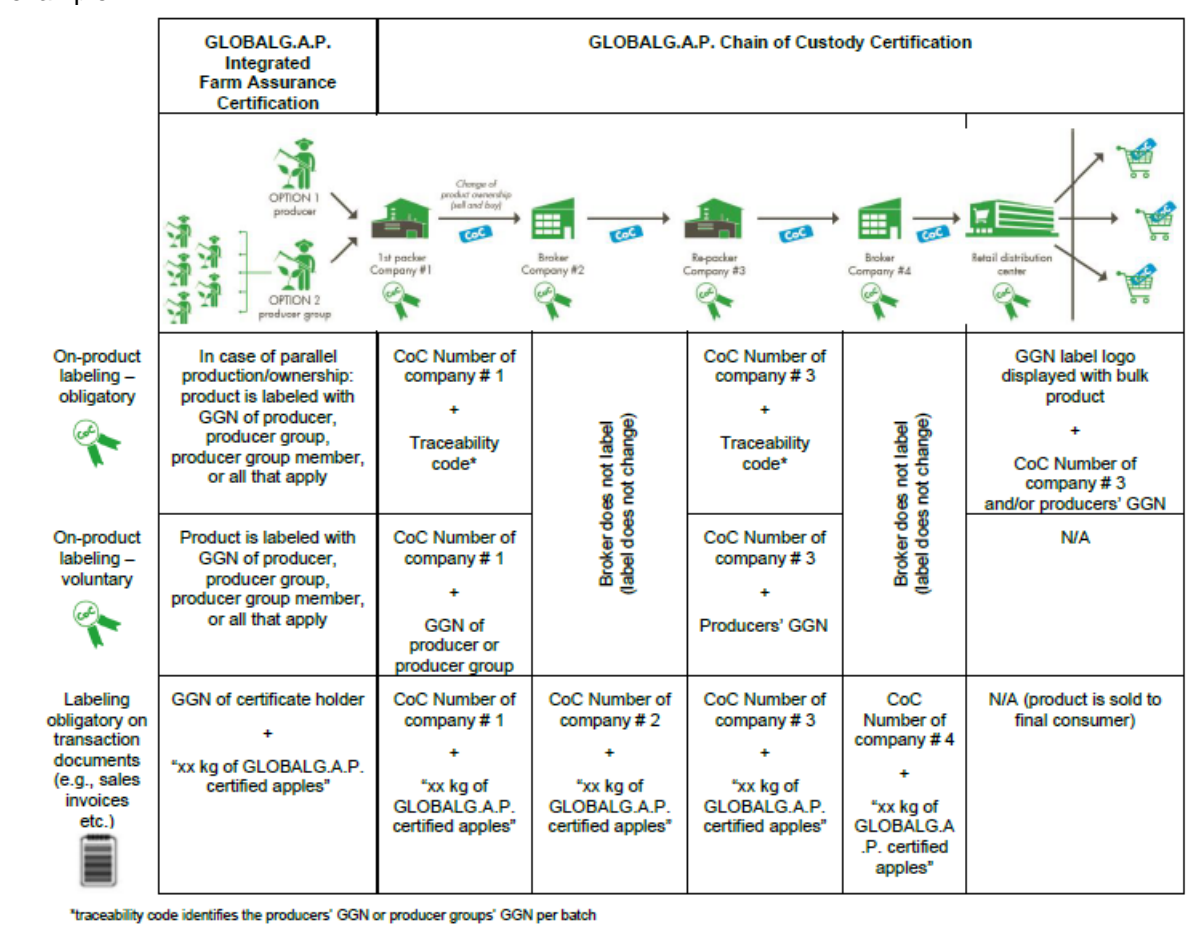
| | GLOBALG.A.P. Integrated Farm Assurance Certification | GLOBALG.A.P. Chain of Custody Certification | | | | |
|---|---|---|---|---|---|---|
| | OPTION 1 producer / OPTION 2 producer group | Change of product ownership (sell and buy) CoC 1st packer Company #1 | CoC Broker Company #2 | CoC Re-packer Company #3 | CoC Broker Company #4 | Retail distribution center |
| On-product labeling – obligatory | In case of parallel production/ownership: product is labeled with GGN of producer, producer group, producer group member, or all that apply | CoC Number of company # 1 + Traceability code* | Broker does not label (label does not change) | CoC Number of company # 3 + Traceability code* | Broker does not label (label does not change) | GGN label logo displayed with bulk product + CoC Number of company # 3 and/or producers' GGN |
| On-product labeling – voluntary | Product is labeled with GGN of producer, producer group, producer group member, or all that apply | CoC Number of company # 1 + GGN of producer or producer group | | CoC Number of company # 3 + Producers' GGN | | N/A |
| Labeling obligatory on transaction documents (e.g., sales invoices etc.) | GGN of certificate holder + "xx kg of GLOBALG.A.P. certified apples" | CoC Number of company # 1 + "xx kg of GLOBALG.A.P. certified apples" | CoC Number of company # 2 + "xx kg of GLOBALG.A.P. certified apples" | CoC Number of company # 3 + "xx kg of GLOBALG.A.P. certified apples" | CoC Number of company # 4 + "xx kg of GLOBALG.A.P. certified apples" | N/A (product is sold to final consumer) |

*traceability code identifies the producers' GGN or producer groups' GGN per batch